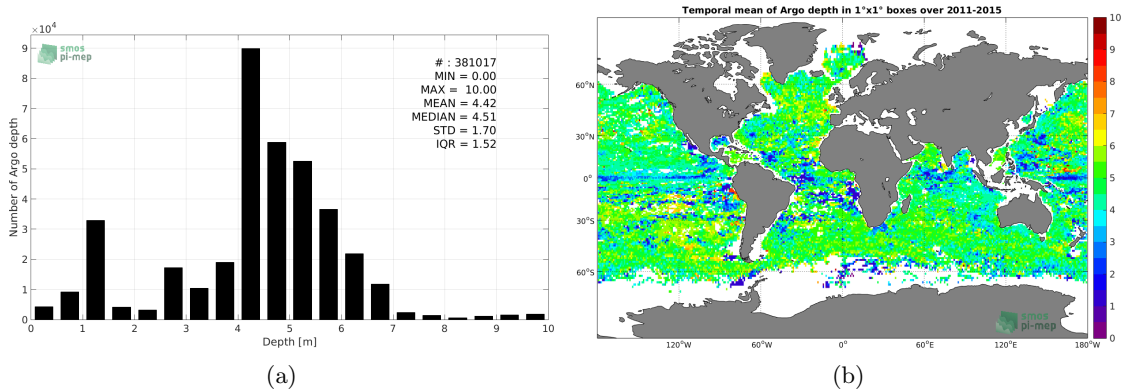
$\times 10^4$
smos pi-mep
# : 381017
MIN = 0.00
MAX = 10.00
MEAN = 4.42
MEDIAN = 4.51
STD = 1.70
IQR = 1.52

Number of Argo depth
9
8
7
6
5
4
3
2
1
0
0 1 2 3 4 5 6 7 8 9 10
Depth [m]

(a)

Temporal mean of Argo depth in 1°x1° boxes over 2011-2015
60°N
30°N
0°
30°S
60°S
120°W 60°W 0° 60°E 120°E 180°W
smos pi-mep
10
9
8
7
6
5
4
3
2
1
0

(b)